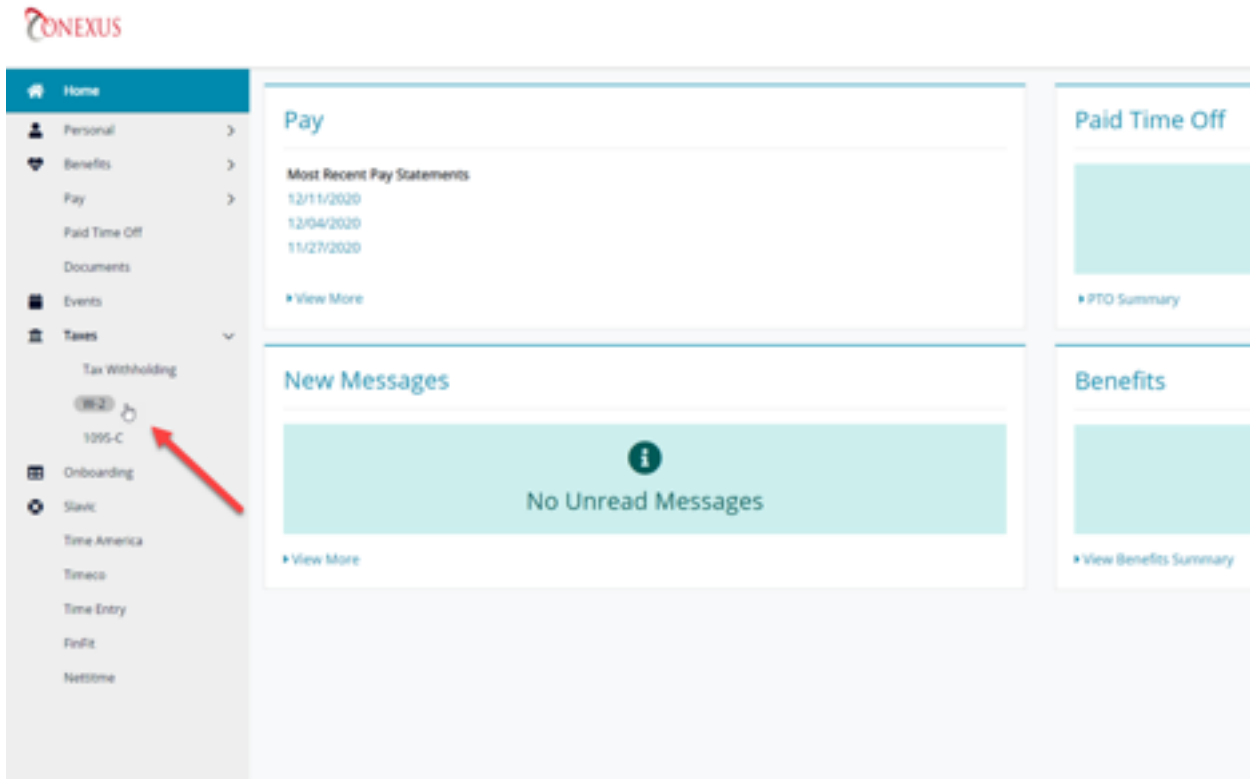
CONEXUS

Home
Personal
Benefits
Pay
Paid Time Off
Documents
Events
Taxes
Tax Withholding
W-2
1095-C
Onboarding
Slavic
Time America
Timeco
Time Entry
FinFit
Nettime

Pay

Most Recent Pay Statements
12/11/2020
12/04/2020
11/27/2020

View More

Paid Time Off

PTO Summary

New Messages

No Unread Messages

View More

Benefits

View Benefits Summary